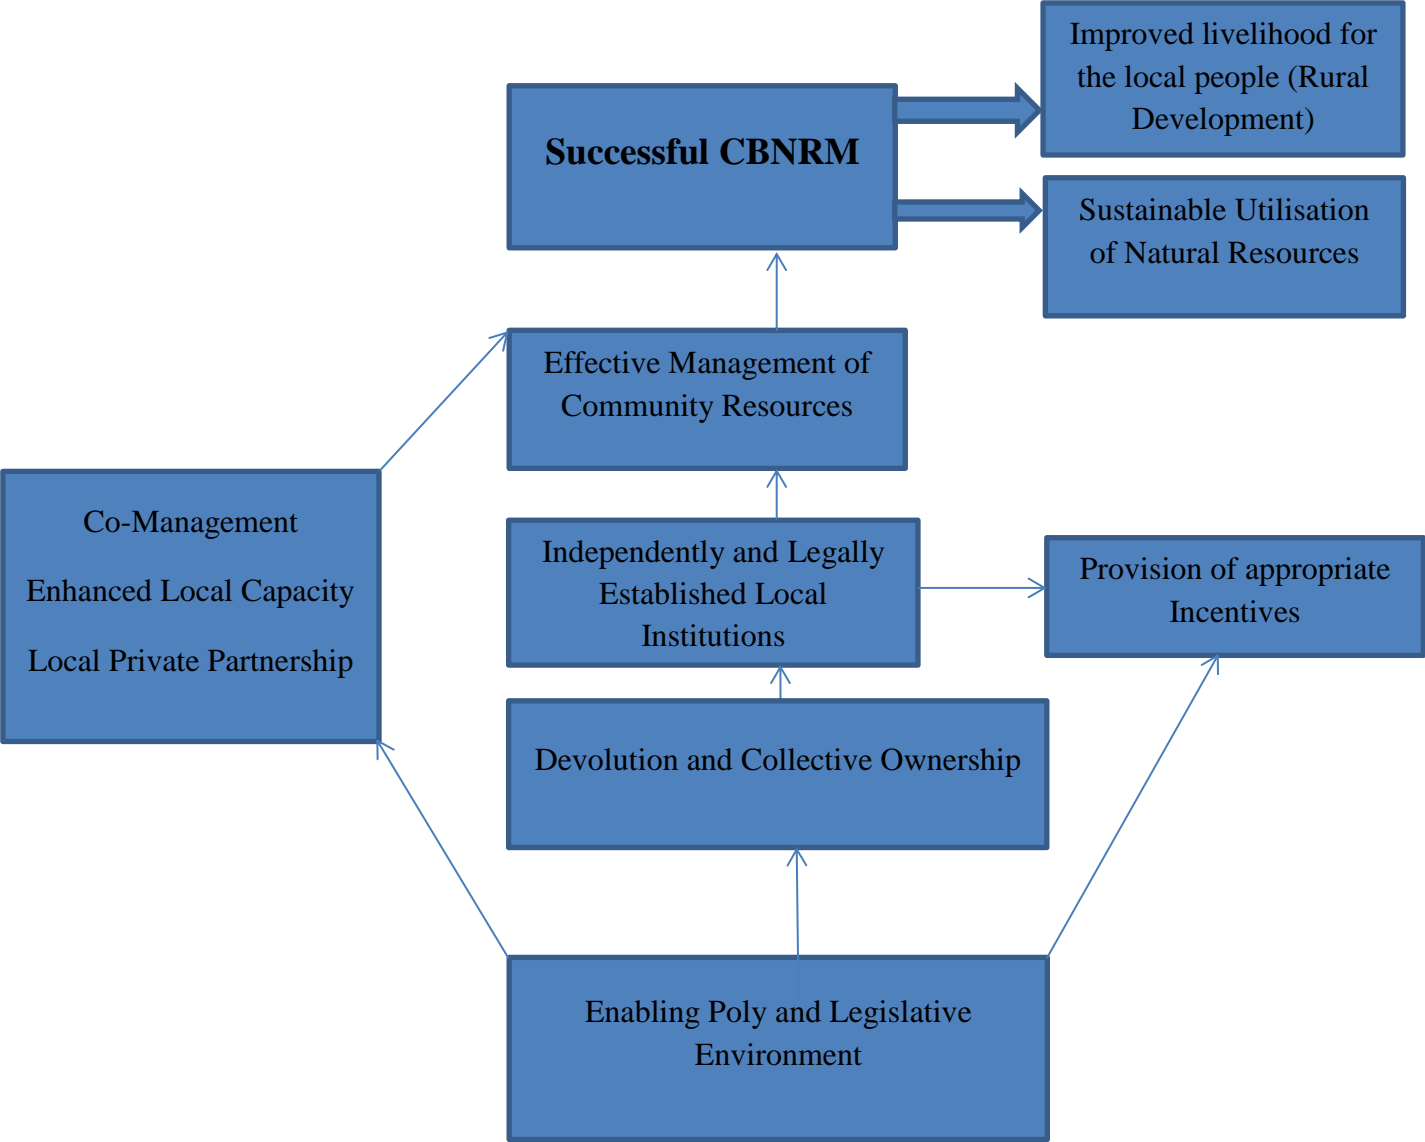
Successful CBNRM

Improved livelihood for the local people (Rural Development)

Sustainable Utilisation of Natural Resources

Effective Management of Community Resources

Co-Management

Enhanced Local Capacity

Local Private Partnership

Independently and Legally Established Local Institutions

Provision of appropriate Incentives

Devolution and Collective Ownership

Enabling Poly and Legislative Environment